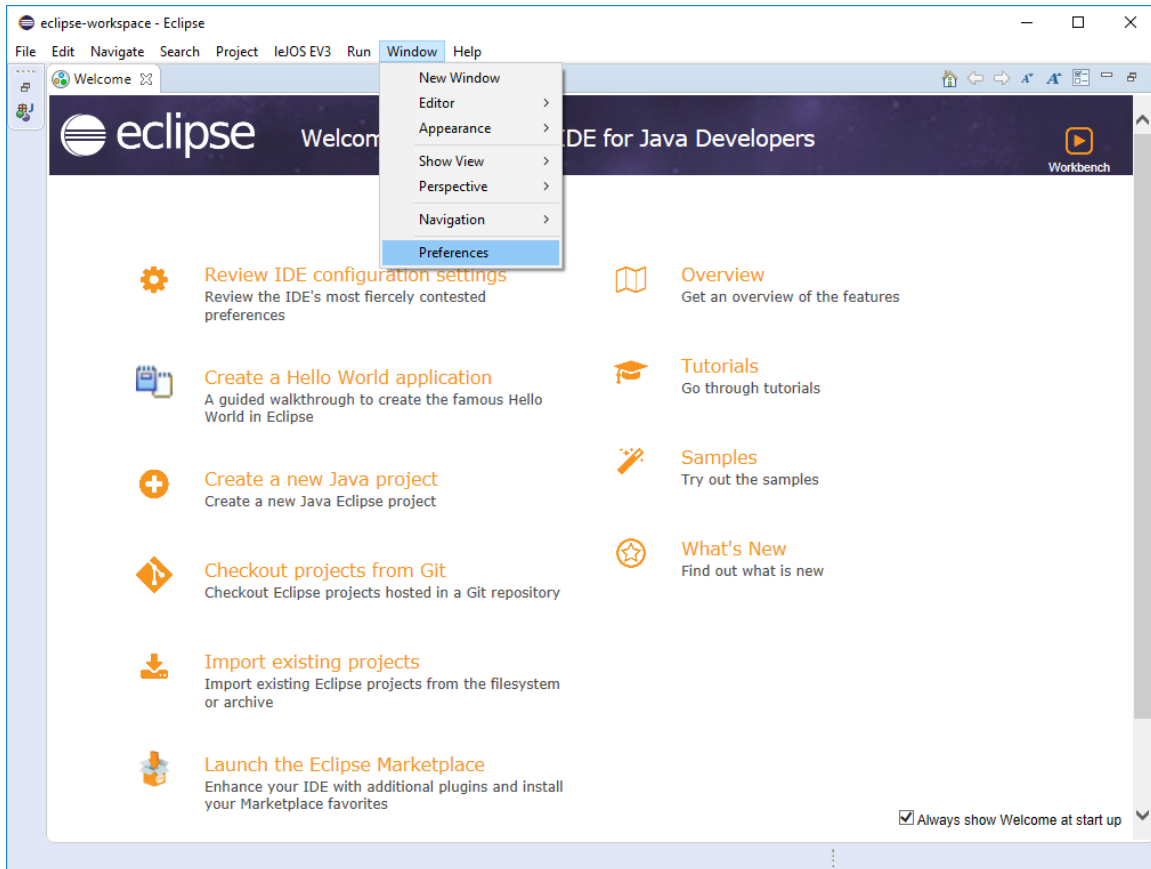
eclipse-workspace - Eclipse

File Edit Navigate Search Project leJOS EV3 Run Window Help

Welcome

New Window
Editor
Appearance
Show View
Perspective
Navigation
Preferences

eclipse Welcom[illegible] IDE for Java Developers

Workbench

Review IDE configuration settings
Review the IDE's most fiercely contested preferences

Create a Hello World application
A guided walkthrough to create the famous Hello World in Eclipse

Create a new Java project
Create a new Java Eclipse project

Checkout projects from Git
Checkout Eclipse projects hosted in a Git repository

Import existing projects
Import existing Eclipse projects from the filesystem or archive

Launch the Eclipse Marketplace
Enhance your IDE with additional plugins and install your Marketplace favorites

Overview
Get an overview of the features

Tutorials
Go through tutorials

Samples
Try out the samples

What's New
Find out what is new

Always show Welcome at start up